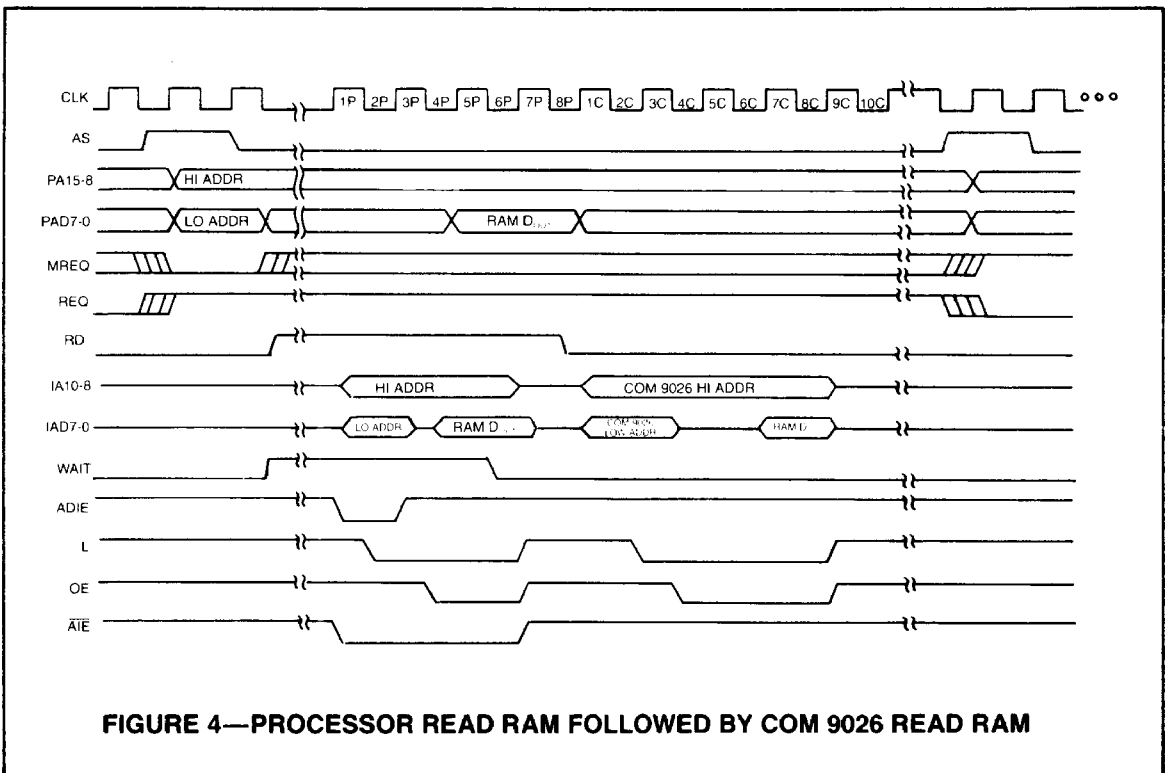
CLK
1P 2P 3P 4P 5P 6P 7P 8P 1C 2C 3C 4C 5C 6C 7C 8C 9C 10C
AS
PA15-8
HI ADDR
PAD7-0
LO ADDR
RAM D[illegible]
MREQ
REQ
RD
IA10-8
HI ADDR
COM 9026 HI ADDR
IAD7-0
LO ADDR
RAM D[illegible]
COM 9026 LOW ADDR
RAM D
WAIT
ADIE
L
OE
$\overline{AIE}$

FIGURE 4—PROCESSOR READ RAM FOLLOWED BY COM 9026 READ RAM